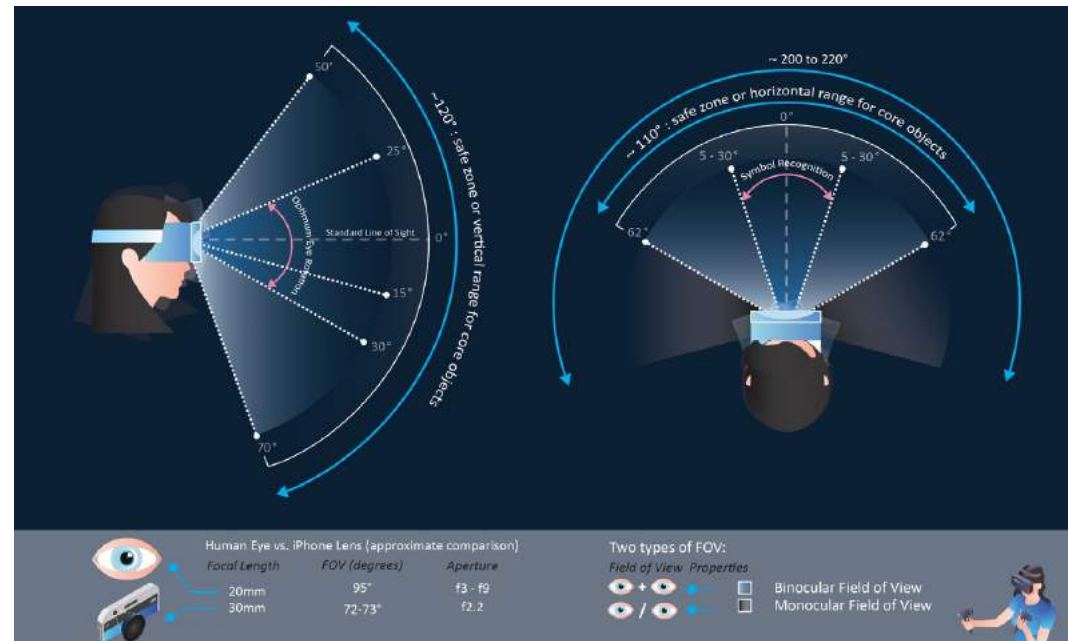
50°

25°

Optimum Eye Rotation

Standard Line of Sight

0°

15°

30°

70°

~120° : safe zone or vertical range for core objects

~ 200 to 220°

~ 110° : safe zone or horizontal range for core objects

0°

5 - 30°

5 - 30°

Symbol Recognition

62°

62°

Human Eye vs. iPhone Lens (approximate comparison)

| Focal Length | FOV (degrees) | Aperture |
|---|---|---|
| 20mm | 95° | f3 - f9 |
| 30mm | 72-73° | f2.2 |

Two types of FOV:

Field of View Properties

+ Binocular Field of View

/ Monocular Field of View